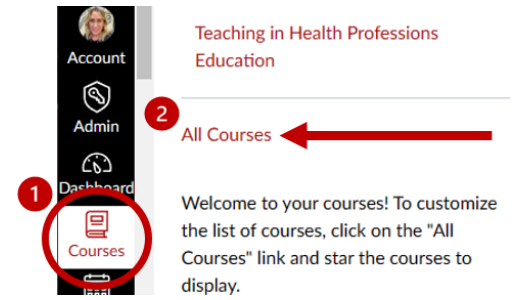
Account

Admin

Dashboard

1

Courses

Teaching in Health Professions Education

2

All Courses

Welcome to your courses! To customize the list of courses, click on the "All Courses" link and star the courses to display.